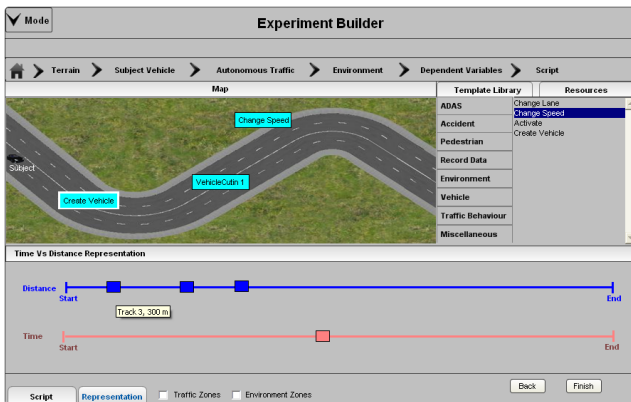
Mode

Experiment Builder

Terrain
Subject Vehicle
Autonomous Traffic
Environment
Dependent Variables
Script

Map

Change Speed
Subject
VehicleCutin 1
Create Vehicle

Template Library
Resources

ADAS
Accident
Pedestrian
Record Data
Environment
Vehicle
Traffic Behaviour
Miscellaneous

Change Lane
Change Speed
Activate
Create Vehicle

Time Vs Distance Representation

Distance
Start
End
Track 3, 300 m

Time
Start
End

Script
Representation
Traffic Zones
Environment Zones
Back
Finish